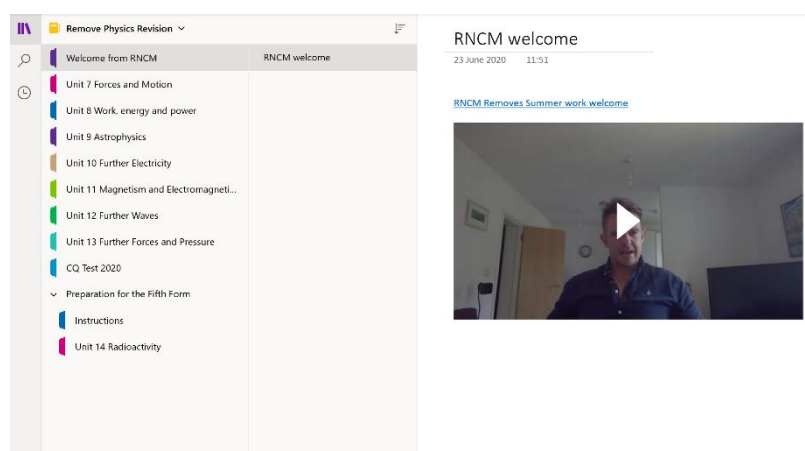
Remove Physics Revision

Welcome from RNCM
Unit 7 Forces and Motion
Unit 8 Work, energy and power
Unit 9 Astrophysics
Unit 10 Further Electricity
Unit 11 Magnetism and Electromagneti...
Unit 12 Further Waves
Unit 13 Further Forces and Pressure
CQ Test 2020
Preparation for the Fifth Form
Instructions
Unit 14 Radioactivity

RNCM welcome

RNCM welcome

23 June 2020 11:51

RNCM Removes Summer work welcome